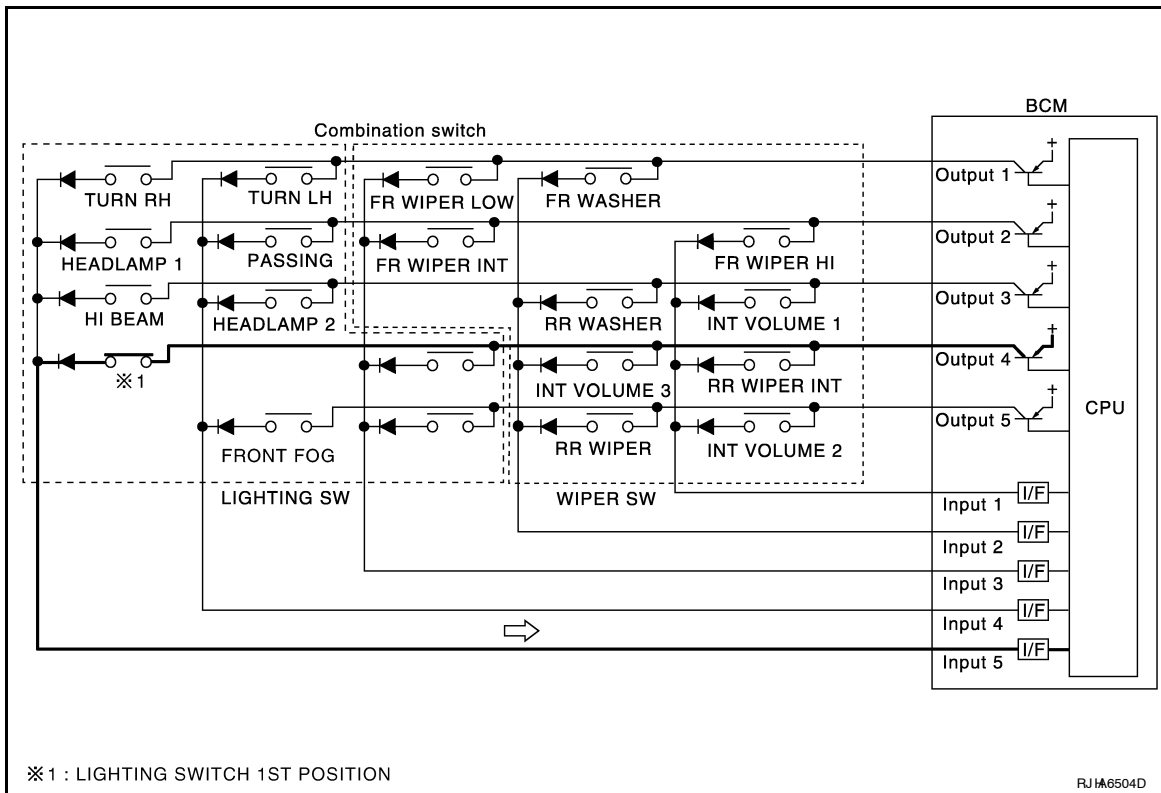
Combination switch

BCM

TURN RH

TURN LH

FR WIPER LOW

FR WASHER

HEADLAMP 1

PASSING

FR WIPER INT

FR WIPER HI

HI BEAM

HEADLAMP 2

RR WASHER

INT VOLUME 1

※1

INT VOLUME 3

RR WIPER INT

FRONT FOG

RR WIPER

INT VOLUME 2

LIGHTING SW

WIPER SW

Output 1

Output 2

Output 3

Output 4

Output 5

CPU

I/F

I/F

I/F

I/F

I/F

Input 1

Input 2

Input 3

Input 4

Input 5

※1 : LIGHTING SWITCH 1ST POSITION

RJIA6504D